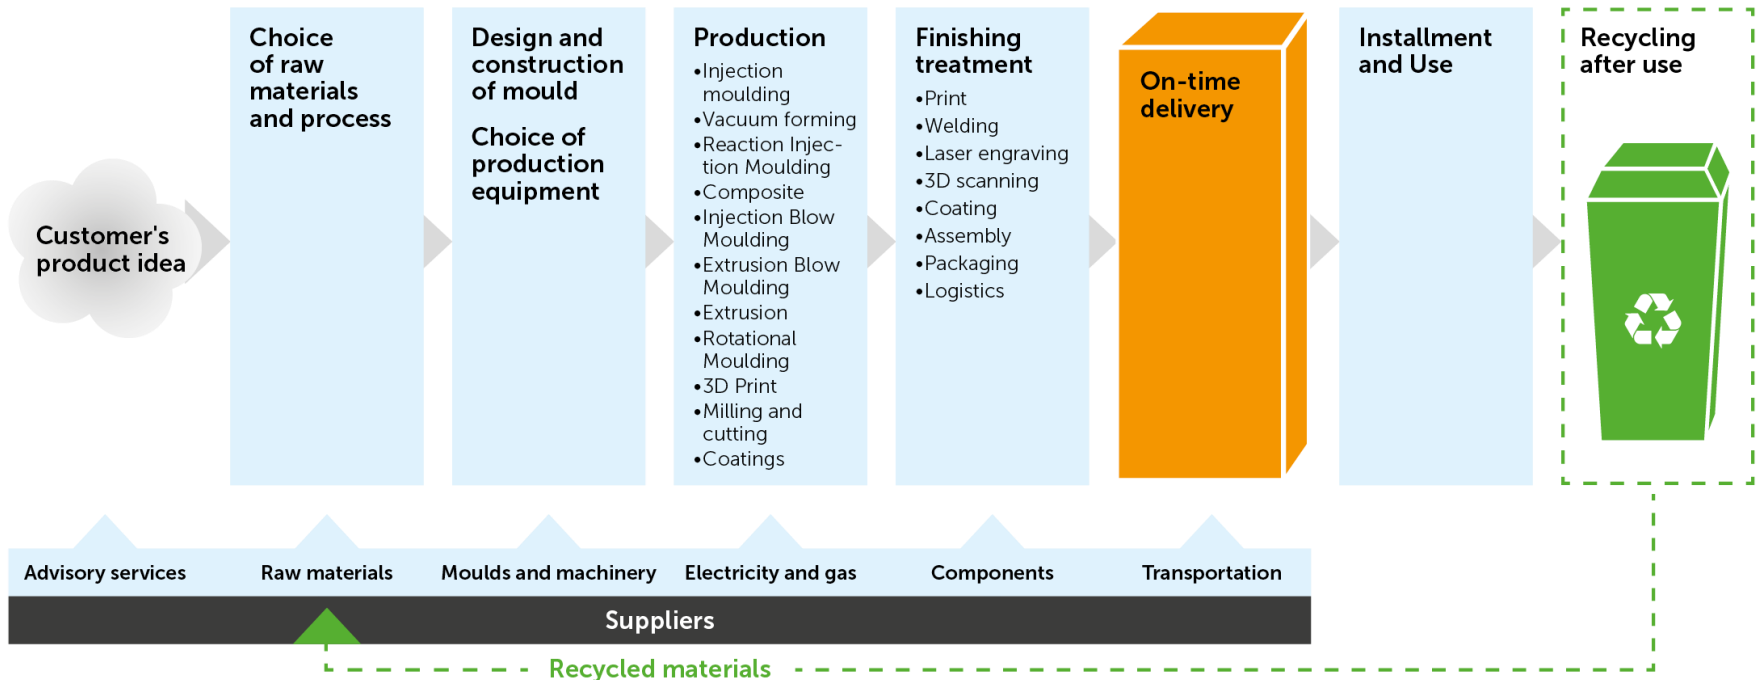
Customer's product idea

Choice of raw materials and process

Design and construction of mould

Choice of production equipment

Production
•Injection moulding
•Vacuum forming
•Reaction Injection Moulding
•Composite
•Injection Blow Moulding
•Extrusion Blow Moulding
•Extrusion
•Rotational Moulding
•3D Print
•Milling and cutting
•Coatings

Finishing treatment
•Print
•Welding
•Laser engraving
•3D scanning
•Coating
•Assembly
•Packaging
•Logistics

On-time delivery

Installment and Use

Recycling after use

Advisory services
Raw materials
Moulds and machinery
Electricity and gas
Components
Transportation

Suppliers

Recycled materials